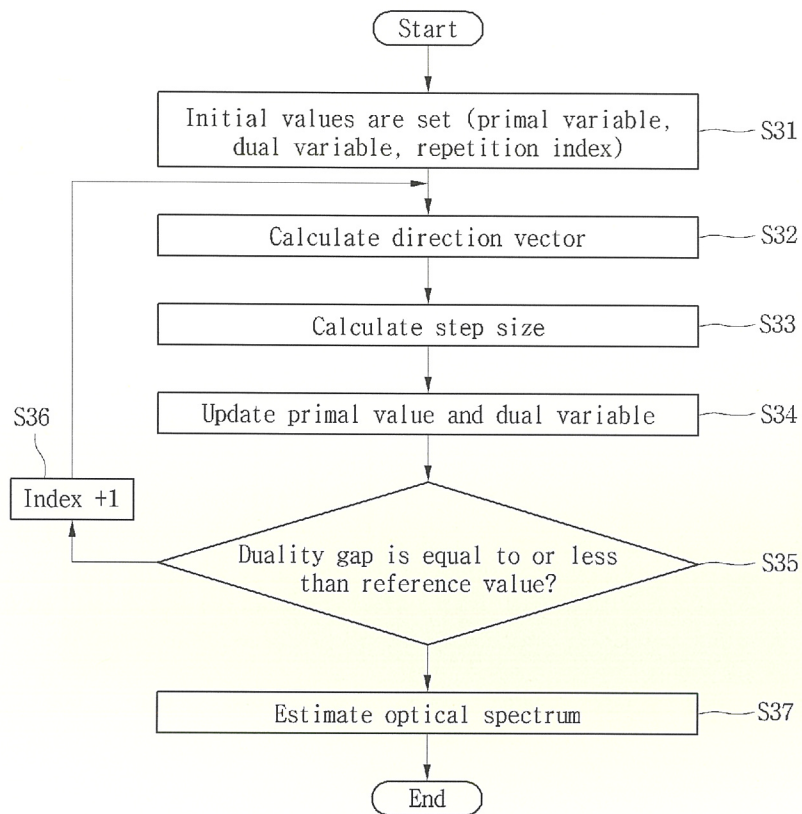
Start

Initial values are set (primal variable, dual variable, repetition index)

S31

Calculate direction vector

S32

Calculate step size

S33

S36

Update primal value and dual variable

S34

Index +1

Duality gap is equal to or less than reference value?

S35

Estimate optical spectrum

S37

End